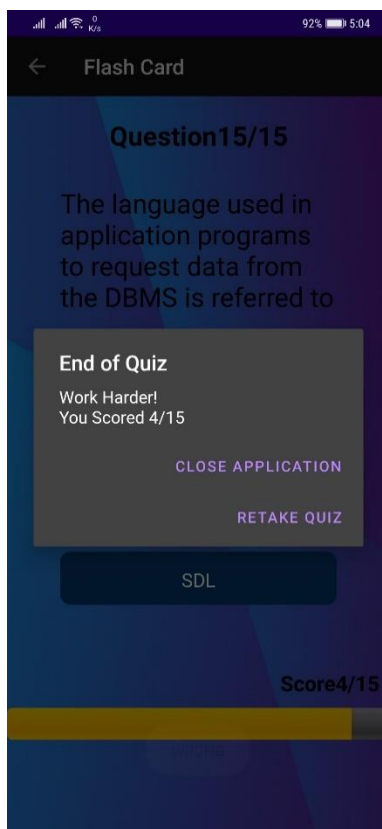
0 K/s 92% 5:04

Flash Card

Question15/15

The language used in application programs to request data from the DBMS is referred to

End of Quiz

Work Harder!
You Scored 4/15

CLOSE APPLICATION

RETAKE QUIZ

SDL

Score4/15

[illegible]